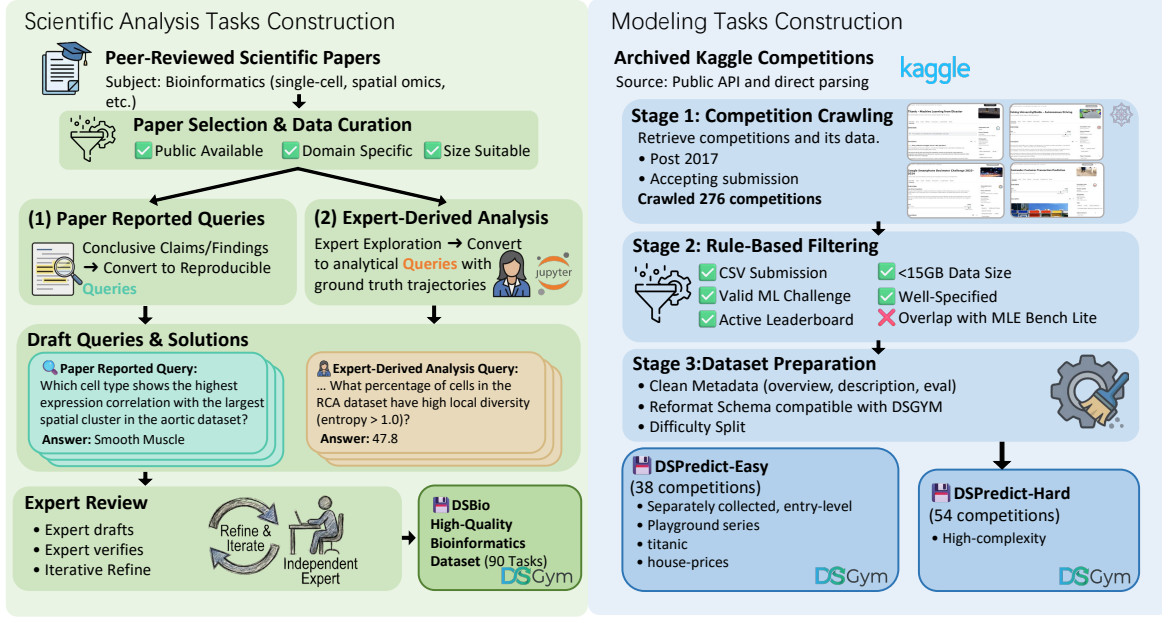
Scientific Analysis Tasks Construction

Peer-Reviewed Scientific Papers
Subject: Bioinformatics (single-cell, spatial omics, etc.)

Paper Selection & Data Curation
Public Available  Domain Specific  Size Suitable

(1) Paper Reported Queries
Conclusive Claims/Findings → Convert to Reproducible Queries

(2) Expert-Derived Analysis
Expert Exploration → Convert to analytical Queries with ground truth trajectories

jupyter

Draft Queries & Solutions

Paper Reported Query:
Which cell type shows the highest expression correlation with the largest spatial cluster in the aortic dataset?
Answer: Smooth Muscle

Expert-Derived Analysis Query:
... What percentage of cells in the RCA dataset have high local diversity (entropy > 1.0)?
Answer: 47.8

Expert Review
• Expert drafts
• Expert verifies
• Iterative Refine

Refine & Iterate

Independent Expert

DSBio
High-Quality Bioinformatics Dataset (90 Tasks)
DSGym

Modeling Tasks Construction

Archived Kaggle Competitions
Source: Public API and direct parsing
kaggle

Stage 1: Competition Crawling
Retrieve competitions and its data.
• Post 2017
• Accepting submission
Crawled 276 competitions

Stage 2: Rule-Based Filtering
CSV Submission  <15GB Data Size
Valid ML Challenge  Well-Specified
Active Leaderboard  Overlap with MLE Bench Lite

Stage 3:Dataset Preparation
• Clean Metadata (overview, description, eval)
• Reformat Schema compatible with DSGYM
• Difficulty Split

DSPredict-Easy
(38 competitions)
• Separately collected, entry-level
• Playground series
• titanic
• house-prices
DSGym

DSPredict-Hard
(54 competitions)
• High-complexity
DSGym